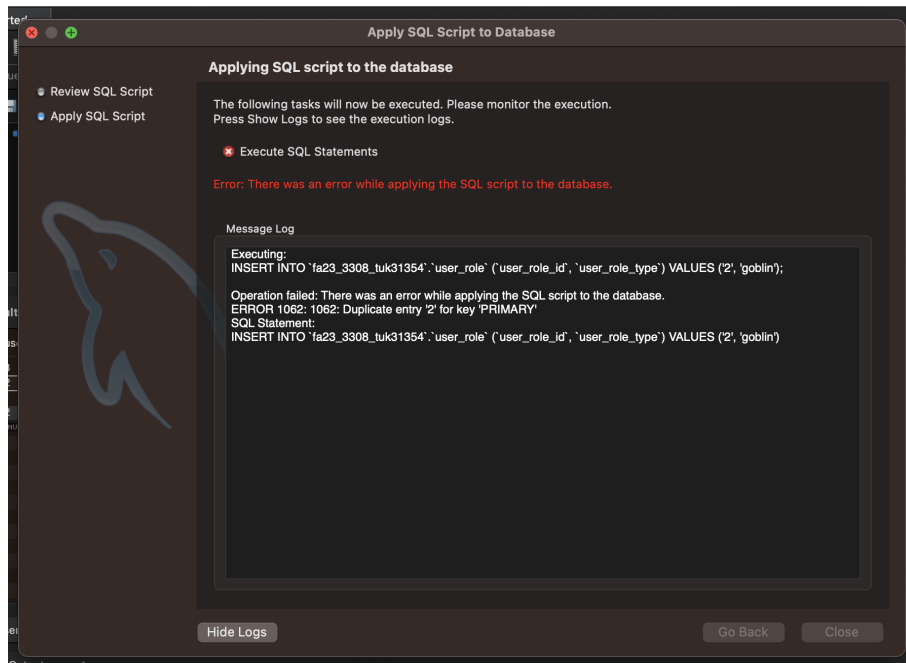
Apply SQL Script to Database

Review SQL Script
Apply SQL Script

Applying SQL script to the database

The following tasks will now be executed. Please monitor the execution.
Press Show Logs to see the execution logs.

Execute SQL Statements

Error: There was an error while applying the SQL script to the database.

Message Log

Executing:
INSERT INTO `fa23_3308_tuk31354`.`user_role` (`user_role_id`, `user_role_type`) VALUES ('2', 'goblin');

Operation failed: There was an error while applying the SQL script to the database.
ERROR 1062: 1062: Duplicate entry '2' for key 'PRIMARY'
SQL Statement:
INSERT INTO `fa23_3308_tuk31354`.`user_role` (`user_role_id`, `user_role_type`) VALUES ('2', 'goblin')

Hide Logs
Go Back
Close